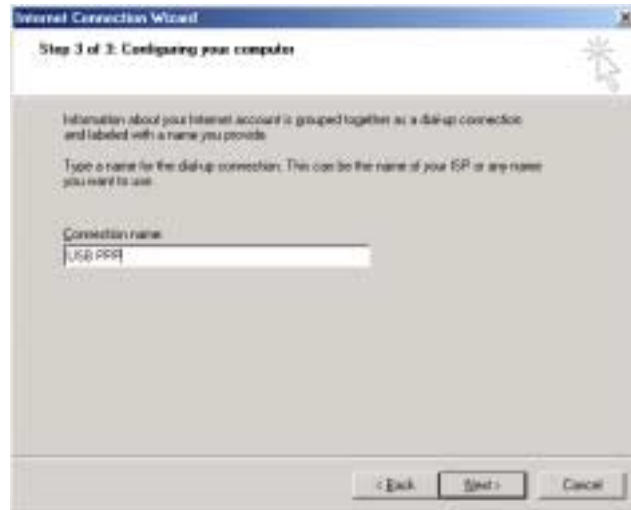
Internet Connection Wizard

Step 3 of 3: Configuring your computer

Information about your Internet account is grouped together as a dial-up connection and labeled with a name you provide.

Type a name for the dial-up connection. This can be the name of your ISP or any name you want to use.

Connection name:

USB PPP

< Back

Next >

Cancel